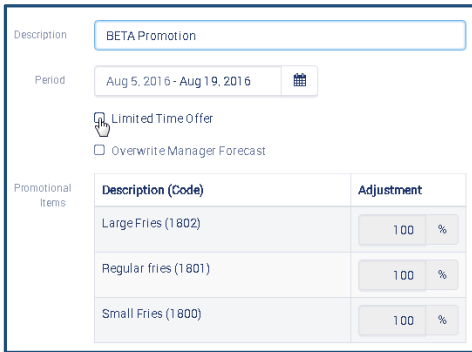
Description BETA Promotion

Period Aug 5, 2016 - Aug 19, 2016

Limited Time Offer

Overwrite Manager Forecast

Promotional Items

| Description (Code) | Adjustment |
|---|---|
| Large Fries (1802) | 100 % |
| Regular fries (1801) | 100 % |
| Small Fries (1800) | 100 % |